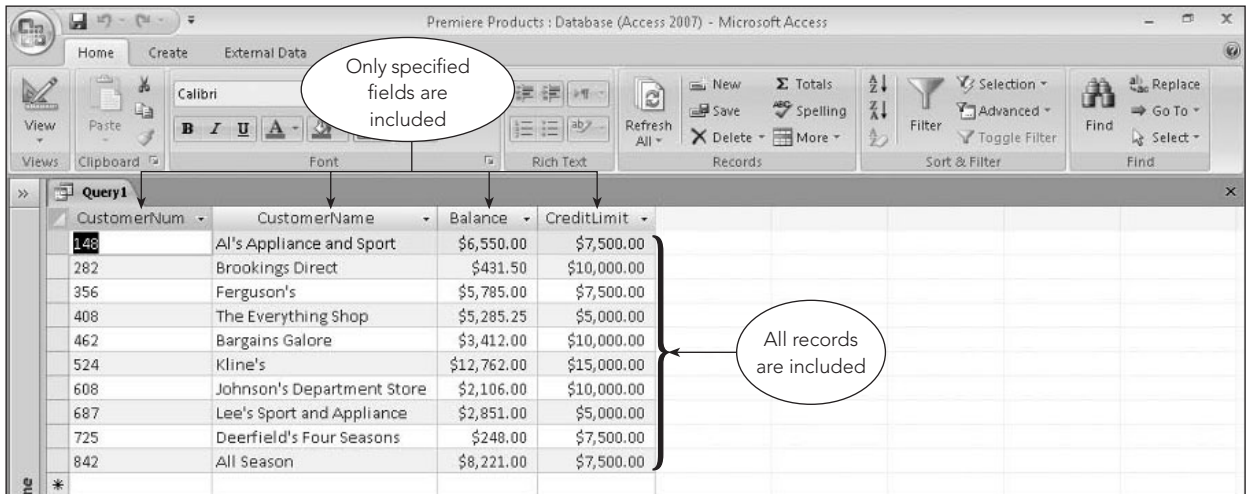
Premiere Products : Database (Access 2007) - Microsoft Access

Home Create External Data

View Paste Calibri B I U A

Views Clipboard Font Rich Text

Refresh All New Save Delete Totals Spelling More Records

Filter Selection Advanced Toggle Filter Sort & Filter

Find Replace Go To Select Find

Only specified fields are included

Query1

| CustomerNum | CustomerName | Balance | CreditLimit |
|---|---|---|---|
| 148 | Al's Appliance and Sport | \$6,550.00 | \$7,500.00 |
| 282 | Brookings Direct | \$431.50 | \$10,000.00 |
| 356 | Ferguson's | \$5,785.00 | \$7,500.00 |
| 408 | The Everything Shop | \$5,285.25 | \$5,000.00 |
| 462 | Bargains Galore | \$3,412.00 | \$10,000.00 |
| 524 | Kline's | \$12,762.00 | \$15,000.00 |
| 608 | Johnson's Department Store | \$2,106.00 | \$10,000.00 |
| 687 | Lee's Sport and Appliance | \$2,851.00 | \$5,000.00 |
| 725 | Deerfield's Four Seasons | \$248.00 | \$7,500.00 |
| 842 | All Season | \$8,221.00 | \$7,500.00 |
| * | | | |

All records are included